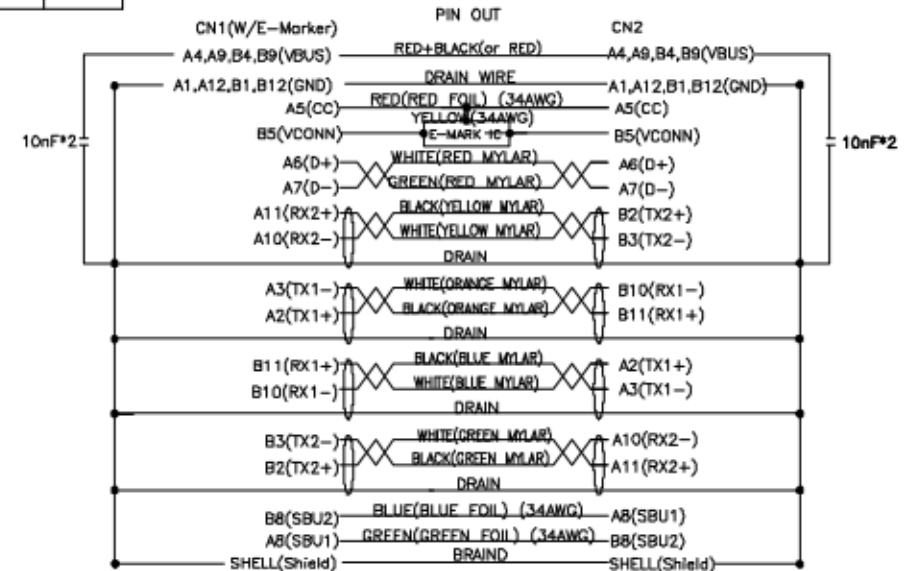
PIN OUT

CN1(W/E-Marker)

CN2

A4,A9,B4,B9(VBUS)
RED+BLACK(or RED)
A4,A9,B4,B9(VBUS)

A1,A12,B1,B12(GND)
DRAIN WIRE
A1,A12,B1,B12(GND)

A5(CC)
RED(RED FOIL) (34AWG)
A5(CC)

YELLOW(34AWG)

B5(VCONN)
E-MARK IC
B5(VCONN)

10nF*2

10nF*2

A6(D+)
WHITE(RED MYLAR)
A6(D+)

A7(D-)
GREEN(RED MYLAR)
A7(D-)

A11(RX2+)
BLACK(YELLOW MYLAR)
B2(TX2+)

A10(RX2-)
WHITE(YELLOW MYLAR)
B3(TX2-)

DRAIN

A3(TX1-)
WHITE(ORANGE MYLAR)
B10(RX1-)

A2(TX1+)
BLACK(ORANGE MYLAR)
B11(RX1+)

DRAIN

B11(RX1+)
BLACK(BLUE MYLAR)
A2(TX1+)

B10(RX1-)
WHITE(BLUE MYLAR)
A3(TX1-)

DRAIN

B3(TX2-)
WHITE(GREEN MYLAR)
A10(RX2-)

B2(TX2+)
BLACK(GREEN MYLAR)
A11(RX2+)

DRAIN

B8(SBU2)
BLUE(BLUE FOIL) (34AWG)
A8(SBU1)

A8(SBU1)
GREEN(GREEN FOIL) (34AWG)
B8(SBU2)

SHELL(Shield)
BRAIND
SHELL(Shield)